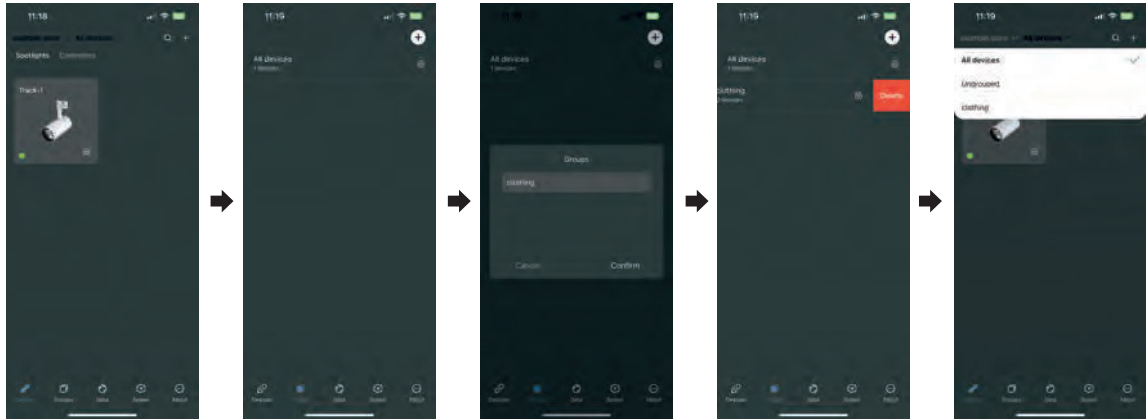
11:18

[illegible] All devices

Spotlights Controllers

Track-1

11:19

All devices
1 devices

11:19

All devices
1 devices

Groups

clothing

Cancel Confirm

11:19

All devices
1 devices

clothing
0 devices

Delete

11:19

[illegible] All devices

All devices

Ungrouped

clothing